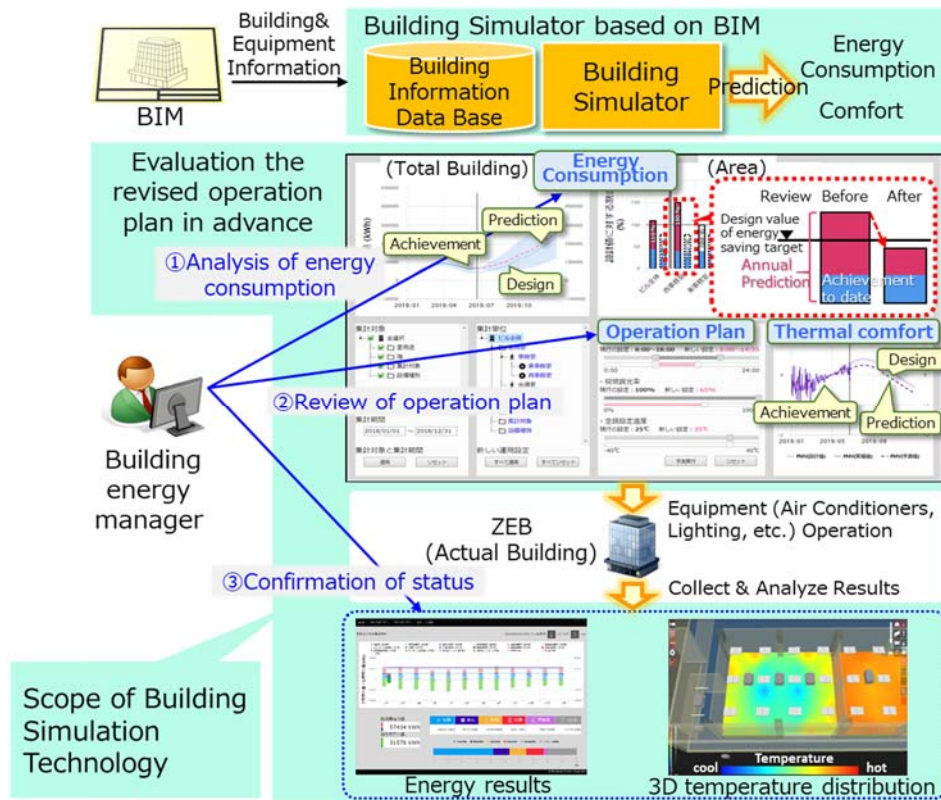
Building& Equipment Information

BIM

Building Simulator based on BIM

Building Information Data Base

Building Simulator

Prediction

Energy Consumption

Comfort

Evaluation the revised operation plan in advance

(Total Building)

Energy Consumption

(Area)

Achievement

Prediction

Design

①Analysis of energy consumption

Review Before After

Design value of energy saving target

Annual Prediction

Achievement to date

Operation Plan

Thermal comfort

②Review of operation plan

Achievement

Design

Prediction

Building energy manager

ZEB (Actual Building)

Equipment (Air Conditioners, Lighting, etc.) Operation

Collect & Analyze Results

③Confirmation of status

Scope of Building Simulation Technology

Energy results

Temperature

cool

hot

3D temperature distribution